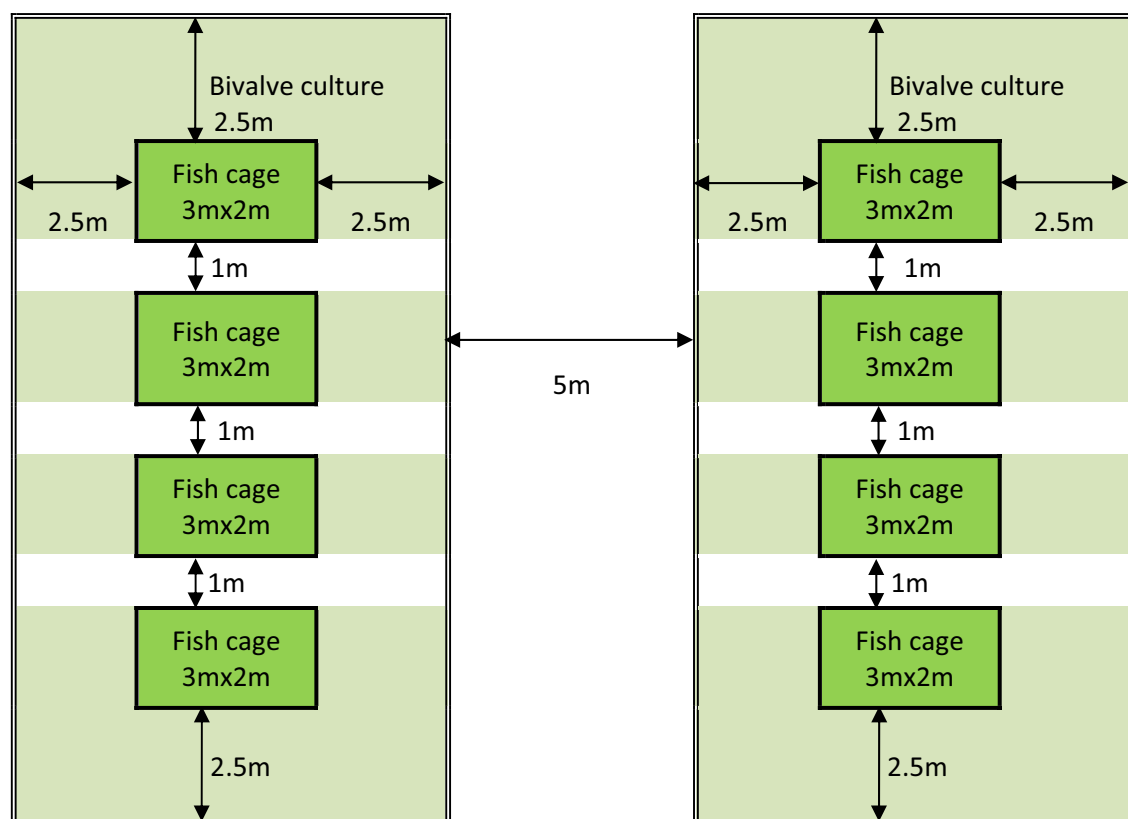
Bivalve culture
2.5m
2.5m
Fish cage
3mx2m
2.5m
1m
Fish cage
3mx2m
1m
Fish cage
3mx2m
1m
Fish cage
3mx2m
2.5m

5m

Bivalve culture
2.5m
2.5m
Fish cage
3mx2m
2.5m
1m
Fish cage
3mx2m
1m
Fish cage
3mx2m
1m
Fish cage
3mx2m
2.5m